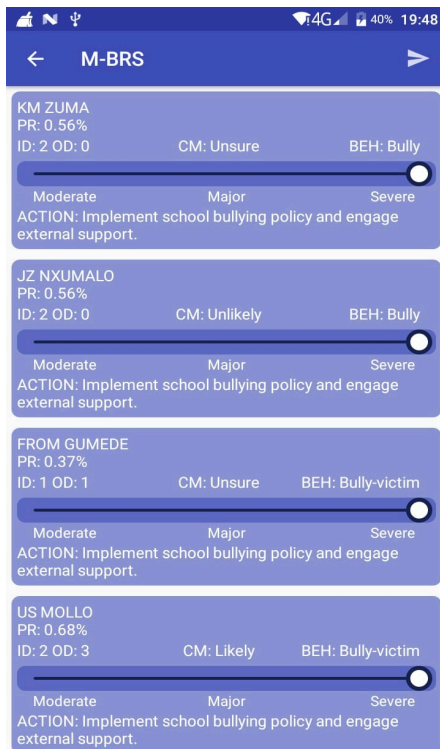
4G 40% 19:48

M-BRS

KM ZUMA
PR: 0.56%
ID: 2 OD: 0 CM: Unsure BEH: Bully
Moderate Major Severe
ACTION: Implement school bullying policy and engage external support.

JZ NXUMALO
PR: 0.56%
ID: 2 OD: 0 CM: Unlikely BEH: Bully
Moderate Major Severe
ACTION: Implement school bullying policy and engage external support.

FROM GUMEDE
PR: 0.37%
ID: 1 OD: 1 CM: Unsure BEH: Bully-victim
Moderate Major Severe
ACTION: Implement school bullying policy and engage external support.

US MOLLO
PR: 0.68%
ID: 2 OD: 3 CM: Likely BEH: Bully-victim
Moderate Major Severe
ACTION: Implement school bullying policy and engage external support.